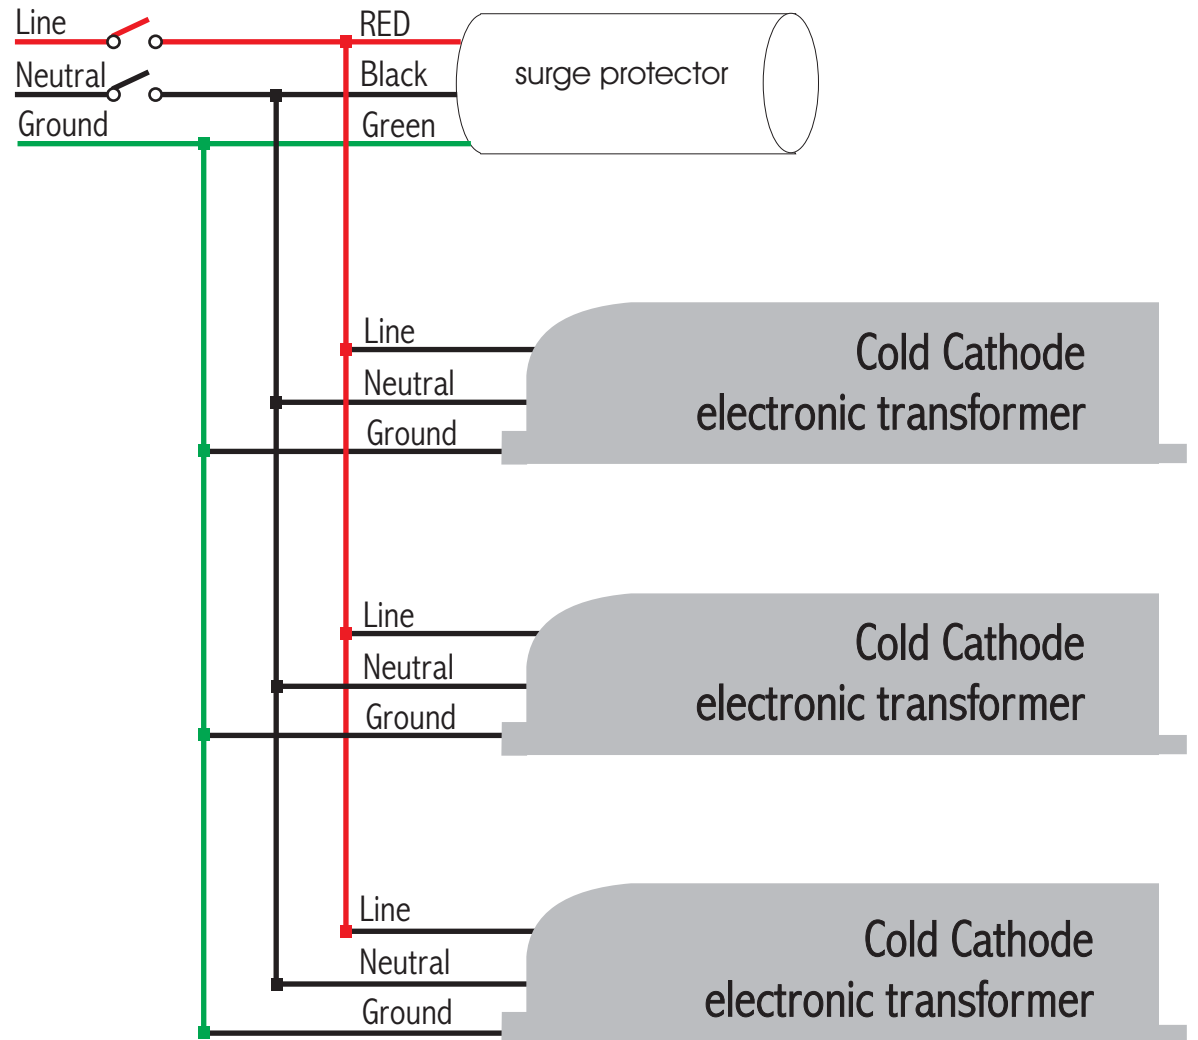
Line
Neutral
Ground
RED
Black
Green
surge protector

Line
Neutral
Ground
Cold Cathode
electronic transformer

Line
Neutral
Ground
Cold Cathode
electronic transformer

Line
Neutral
Ground
Cold Cathode
electronic transformer